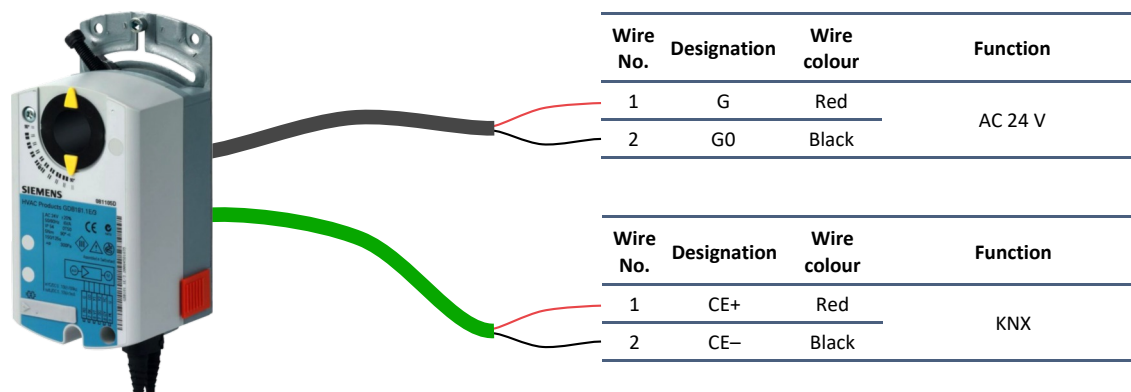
SIEMENS

HVAC Products GDB181.1E/3

| Wire No. | Designation | Wire colour | Function |
|---|---|---|---|
| 1 | G | Red | AC 24 V |
| 2 | G0 | Black | |

| Wire No. | Designation | Wire colour | Function |
|---|---|---|---|
| 1 | CE+ | Red | KNX |
| 2 | CE– | Black | |